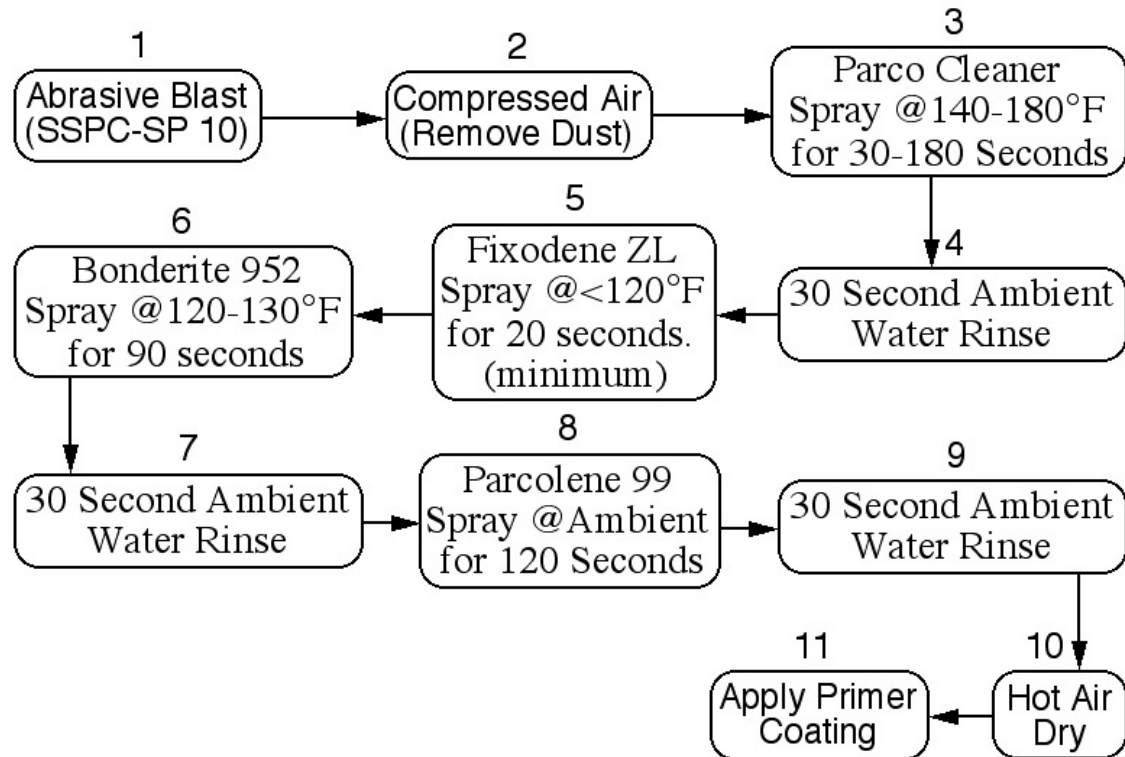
1
Abrasive Blast (SSPC-SP 10)

2
Compressed Air (Remove Dust)

3
Parco Cleaner Spray @140-180°F for 30-180 Seconds

4
30 Second Ambient Water Rinse

5
Fixodene ZL Spray @<120°F for 20 seconds. (minimum)

6
Bonderite 952 Spray @120-130°F for 90 seconds

7
30 Second Ambient Water Rinse

8
Parcolene 99 Spray @Ambient for 120 Seconds

9
30 Second Ambient Water Rinse

10
Hot Air Dry

11
Apply Primer Coating